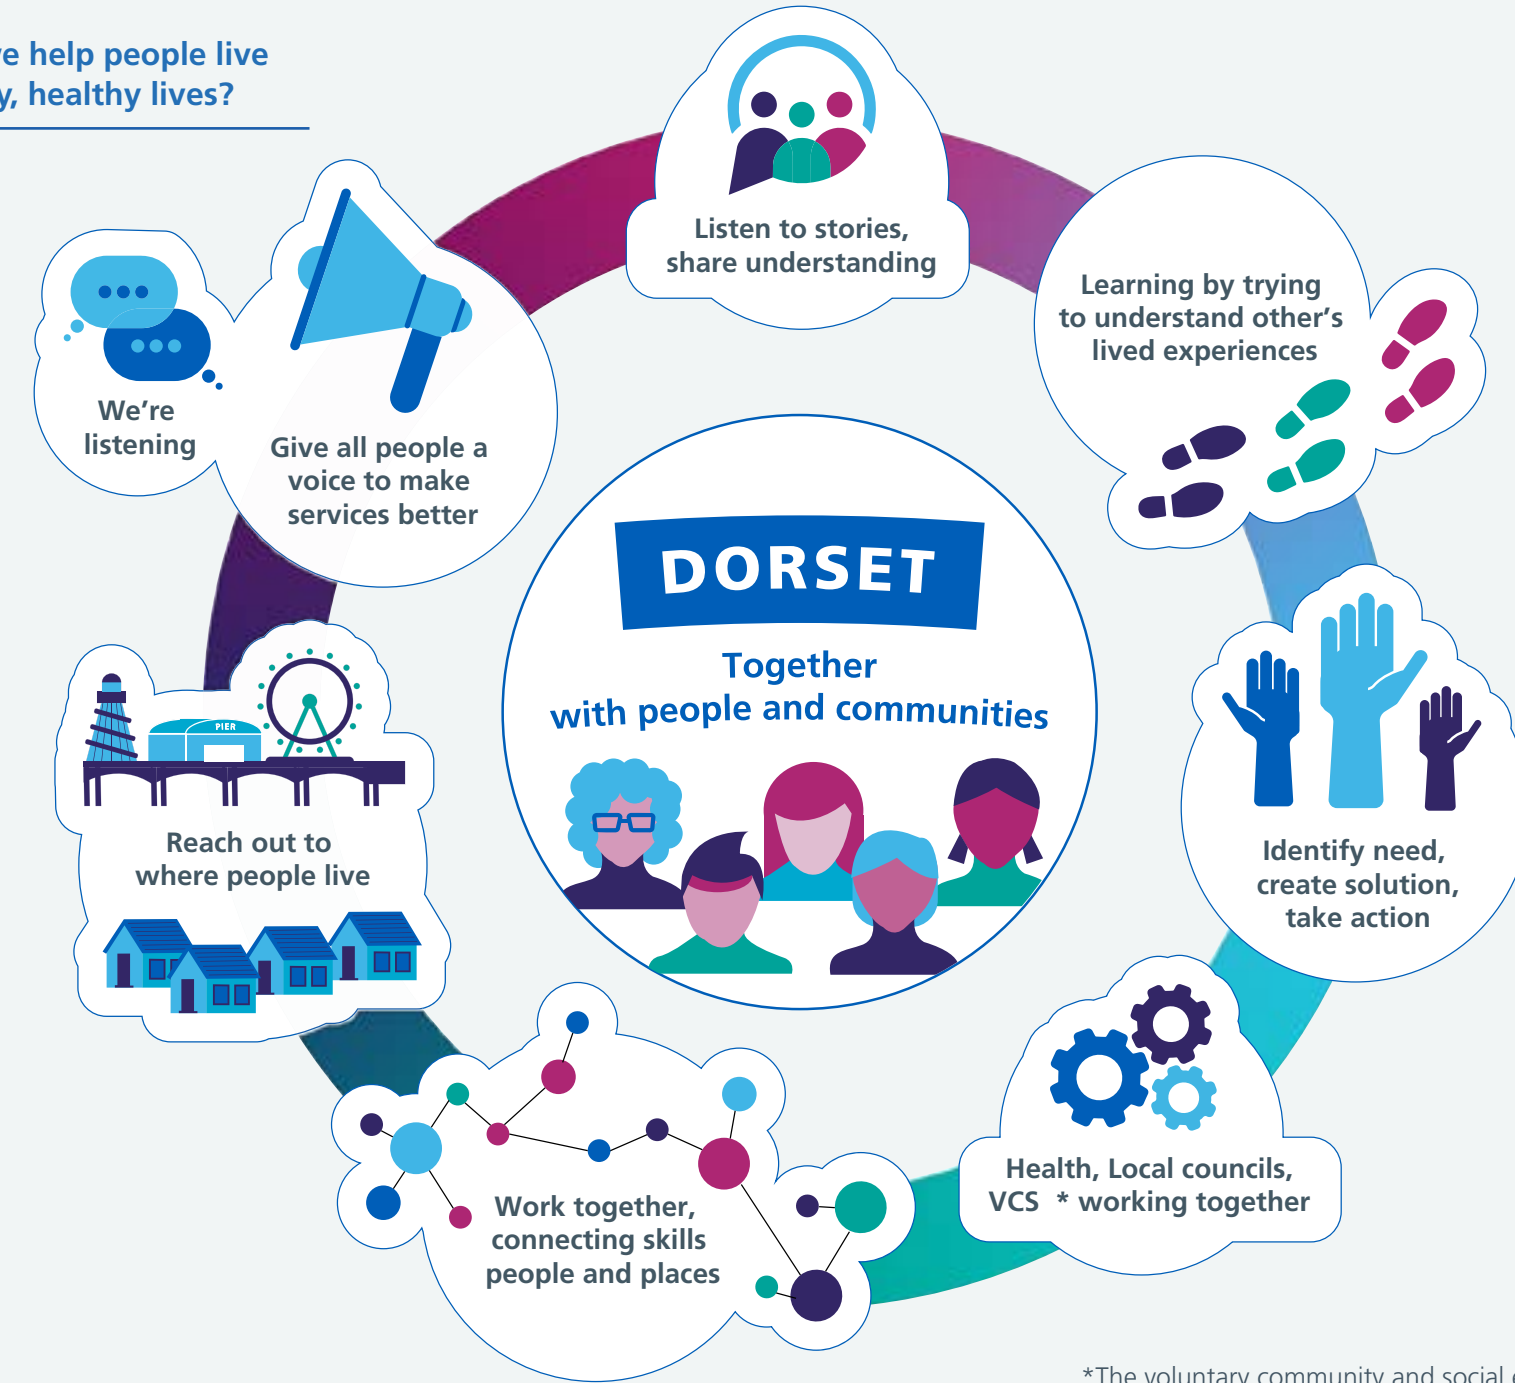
e help people live
y, healthy lives?

Listen to stories, share understanding

Learning by trying to understand other's lived experiences

We're listening

Give all people a voice to make services better

DORSET

Together with people and communities

PIER

Reach out to where people live

Identify need, create solution, take action

Health, Local councils, VCS * working together

Work together, connecting skills people and places

*The voluntary community and social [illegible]